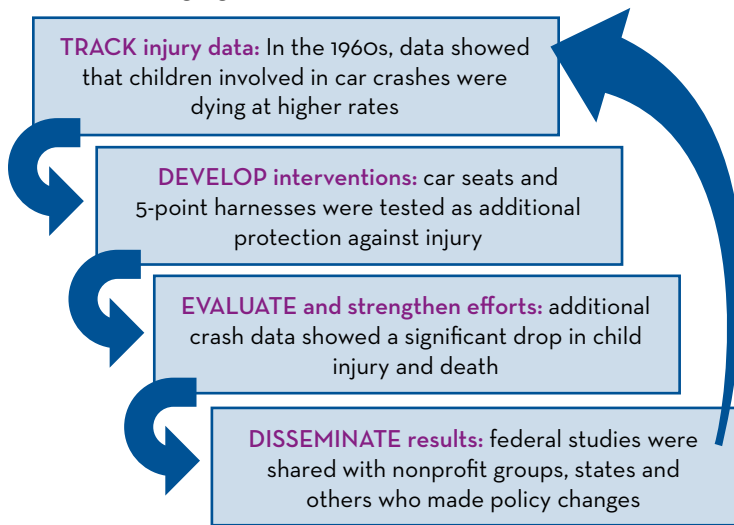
TRACK injury data: In the 1960s, data showed that children involved in car crashes were dying at higher rates

DEVELOP interventions: car seats and 5-point harnesses were tested as additional protection against injury

EVALUATE and strengthen efforts: additional crash data showed a significant drop in child injury and death

DISSEMINATE results: federal studies were shared with nonprofit groups, states and others who made policy changes